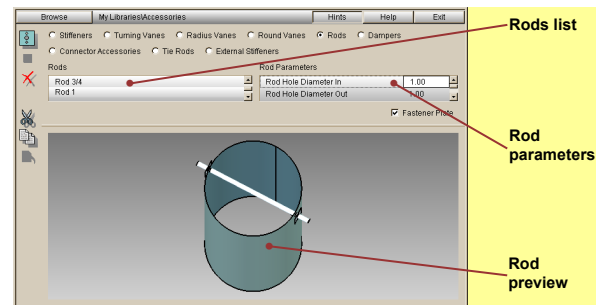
Browse
My Libraries\Accessories
Hints
Help
Exit

Stiffeners
Turning Vanes
Radius Vanes
Round Vanes
Rods
Dampers
Connector Accessories
Tie Rods
External Stiffeners

Rods
Rod 3/4
Rod 1

Rod Parameters
| Rod Hole Diameter In | 1.00 |
|---|---|
| Rod Hole Diameter Out | 1.00 |

Fastener Plate

Rods list

Rod parameters

Rod preview